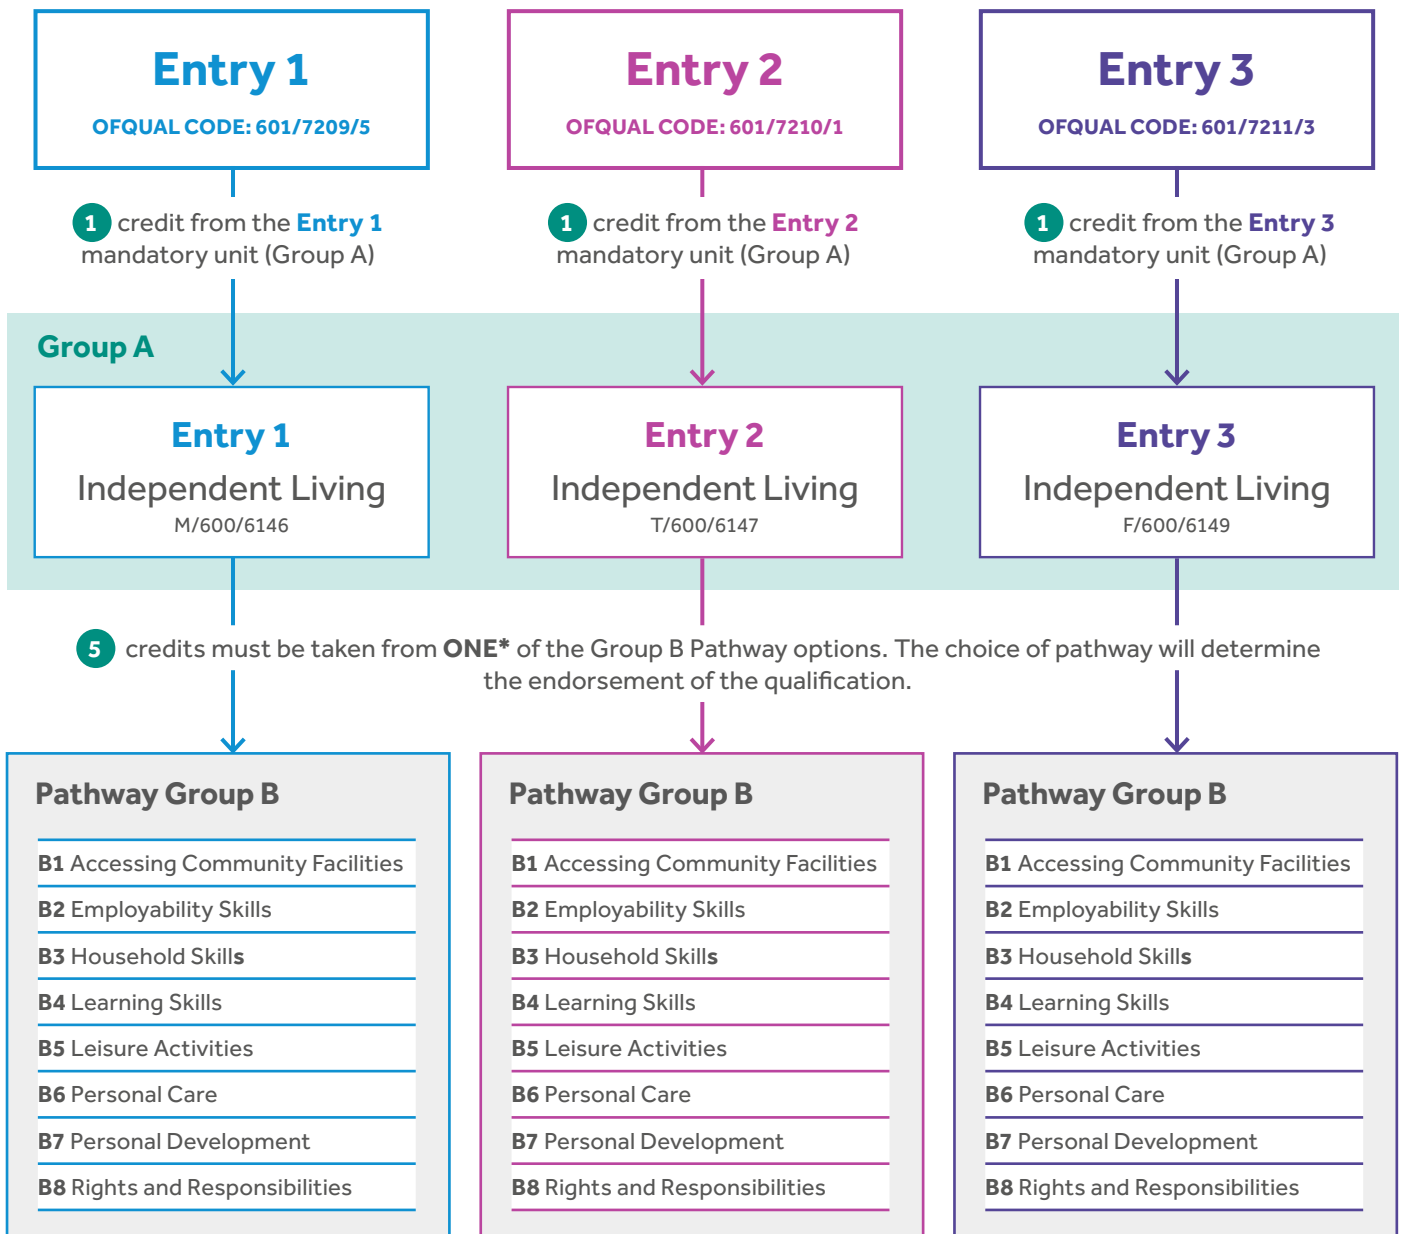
Entry 1
OFQUAL CODE: 601/7209/5

Entry 2
OFQUAL CODE: 601/7210/1

Entry 3
OFQUAL CODE: 601/7211/3

1 credit from the Entry 1 mandatory unit (Group A)

1 credit from the Entry 2 mandatory unit (Group A)

1 credit from the Entry 3 mandatory unit (Group A)

Group A

Entry 1
Independent Living
M/600/6146

Entry 2
Independent Living
T/600/6147

Entry 3
Independent Living
F/600/6149

5 credits must be taken from ONE* of the Group B Pathway options. The choice of pathway will determine the endorsement of the qualification.

Pathway Group B

B1 Accessing Community Facilities
B2 Employability Skills
B3 Household Skills
B4 Learning Skills
B5 Leisure Activities
B6 Personal Care
B7 Personal Development
B8 Rights and Responsibilities

Pathway Group B

B1 Accessing Community Facilities
B2 Employability Skills
B3 Household Skills
B4 Learning Skills
B5 Leisure Activities
B6 Personal Care
B7 Personal Development
B8 Rights and Responsibilities

Pathway Group B

B1 Accessing Community Facilities
B2 Employability Skills
B3 Household Skills
B4 Learning Skills
B5 Leisure Activities
B6 Personal Care
B7 Personal Development
B8 Rights and Responsibilities